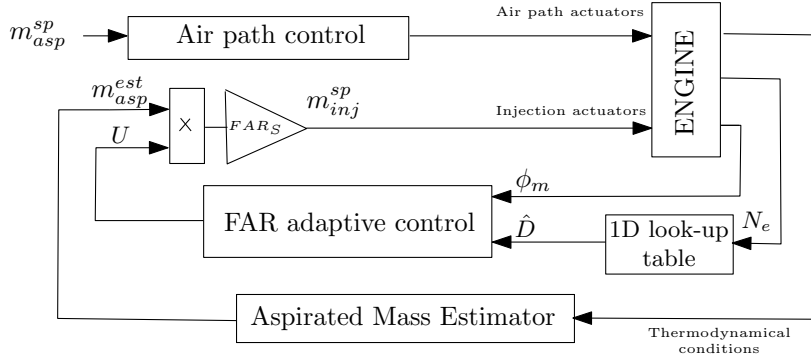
$m_{asp}^{sp}$

Air path control

Air path actuators

ENGINE

$m_{asp}^{est}$

$\times$

$FAR_S$

$m_{inj}^{sp}$

Injection actuators

$U$

$\phi_m$

FAR adaptive control

$\hat{D}$

1D look-up table

$N_e$

Aspirated Mass Estimator

Thermodynamical conditions